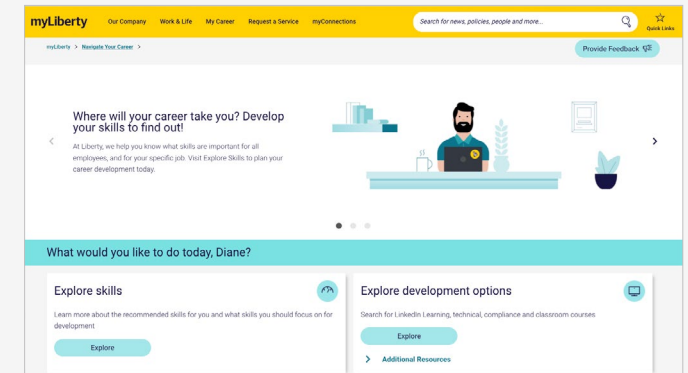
myLiberty Our Company Work & Life My Career Request a Service myConnections Search for news, policies, people and more... Quick Links

myLiberty > Navigate Your Career >

Provide Feedback

Where will your career take you? Develop your skills to find out!

At Liberty, we help you know what skills are important for all employees, and for your specific job. Visit Explore Skills to plan your career development today.

What would you like to do today, Diane?

Explore skills

Learn more about the recommended skills for you and what skills you should focus on for development

Explore

Explore development options

Search for LinkedIn Learning, technical, compliance and classroom courses

Explore

Additional Resources